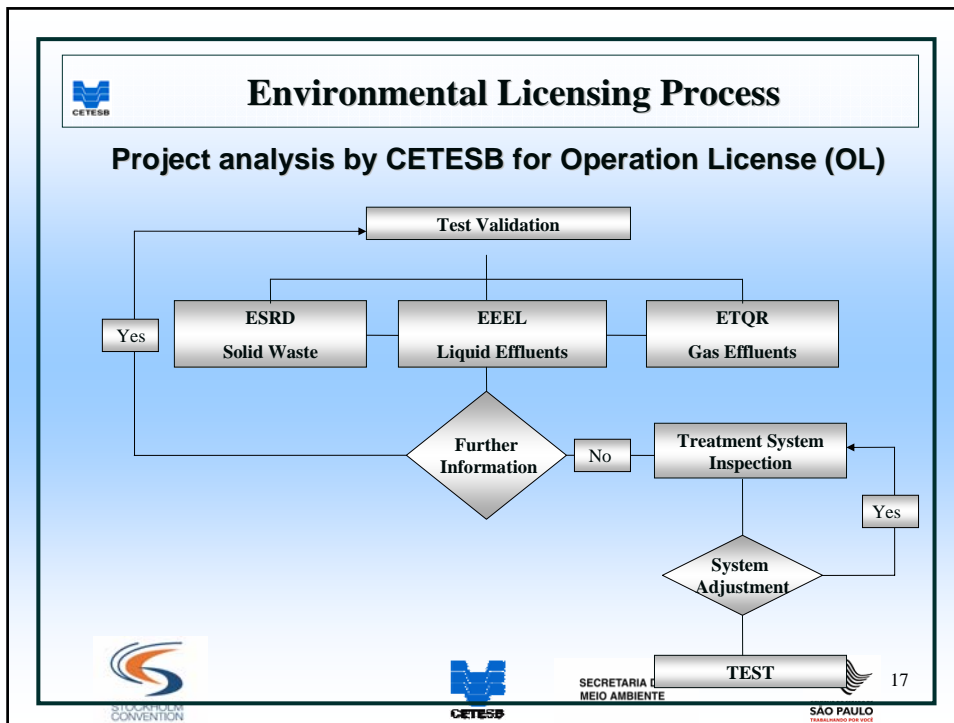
CETESB

Environmental Licensing Process

Project analysis by CETESB for Operation License (OL)

Test Validation

Yes

ESRD
Solid Waste

EEEL
Liquid Effluents

ETQR
Gas Effluents

Further Information

No

Treatment System Inspection

Yes

System Adjustment

TEST

STOCKHOLM CONVENTION

CETESB

SECRETARIA D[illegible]
MEIO AMBIENTE

SÃO PAULO
TRABALHANDO POR VOCÊ

17